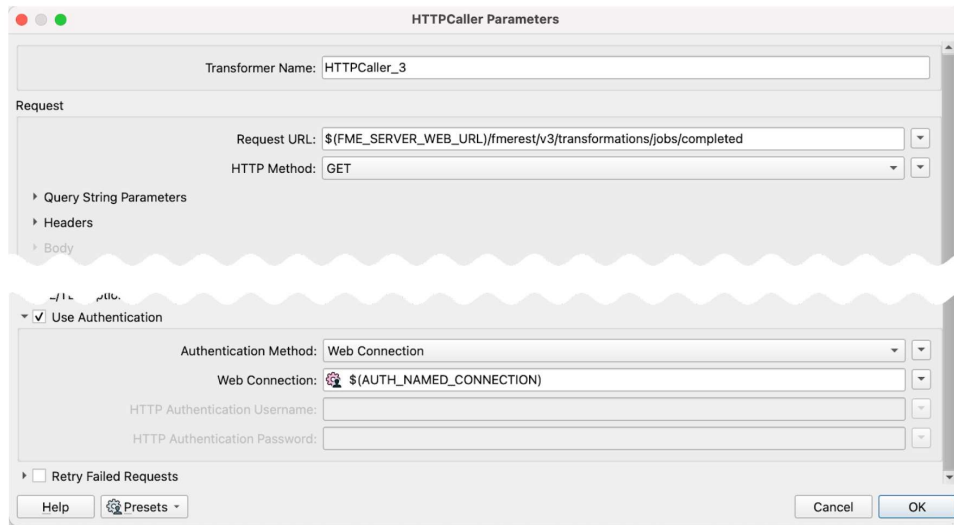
HTTPCaller Parameters

Transformer Name: HTTPCaller_3

Request

Request URL: $(FME_SERVER_WEB_URL)/fmerest/v3/transformations/jobs/completed

HTTP Method: GET

Query String Parameters

Headers

Body

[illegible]

Use Authentication

Authentication Method: Web Connection

Web Connection: $(AUTH_NAMED_CONNECTION)

HTTP Authentication Username:

HTTP Authentication Password:

Retry Failed Requests

Help

Presets

Cancel

OK